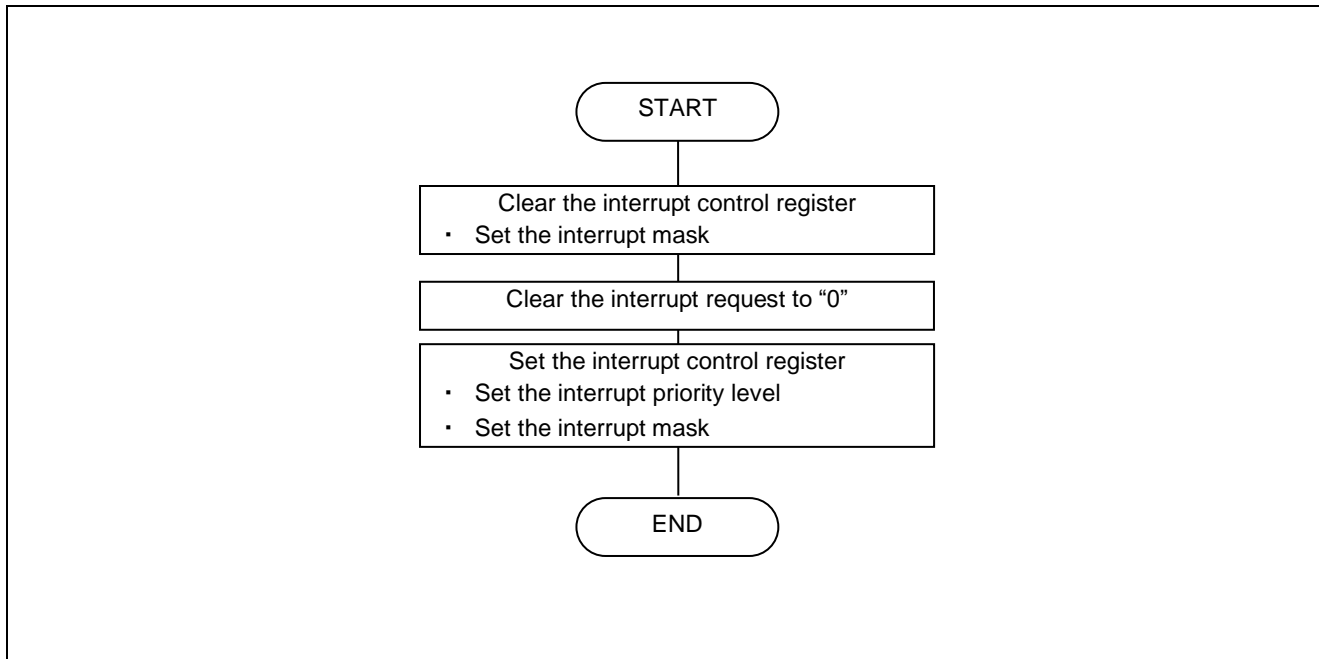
START

Clear the interrupt control register
・ Set the interrupt mask

Clear the interrupt request to “0”

Set the interrupt control register
・ Set the interrupt priority level
・ Set the interrupt mask

END